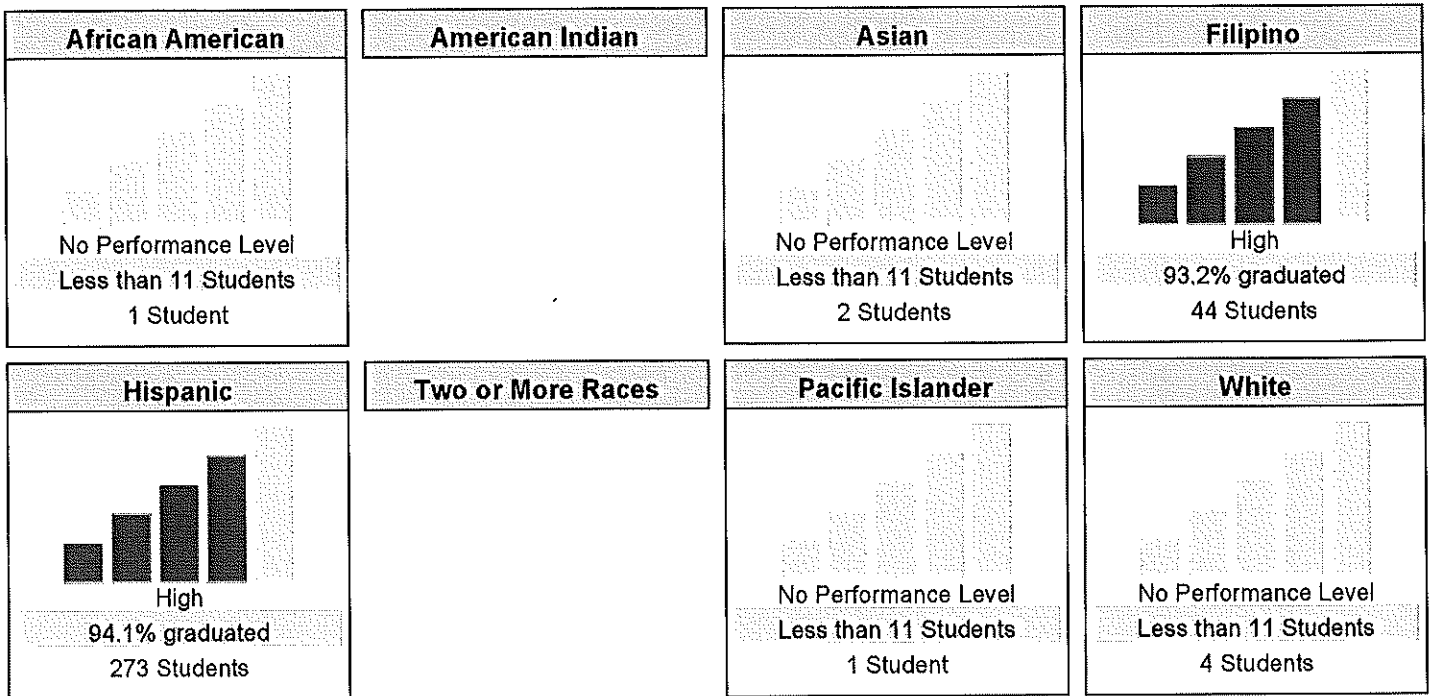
African American

No Performance Level
Less than 11 Students
1 Student

American Indian

Asian

No Performance Level
Less than 11 Students
2 Students

Filipino

High
93.2% graduated
44 Students

Hispanic

High
94.1% graduated
273 Students

Two or More Races

Pacific Islander

No Performance Level
Less than 11 Students
1 Student

White

No Performance Level
Less than 11 Students
4 Students